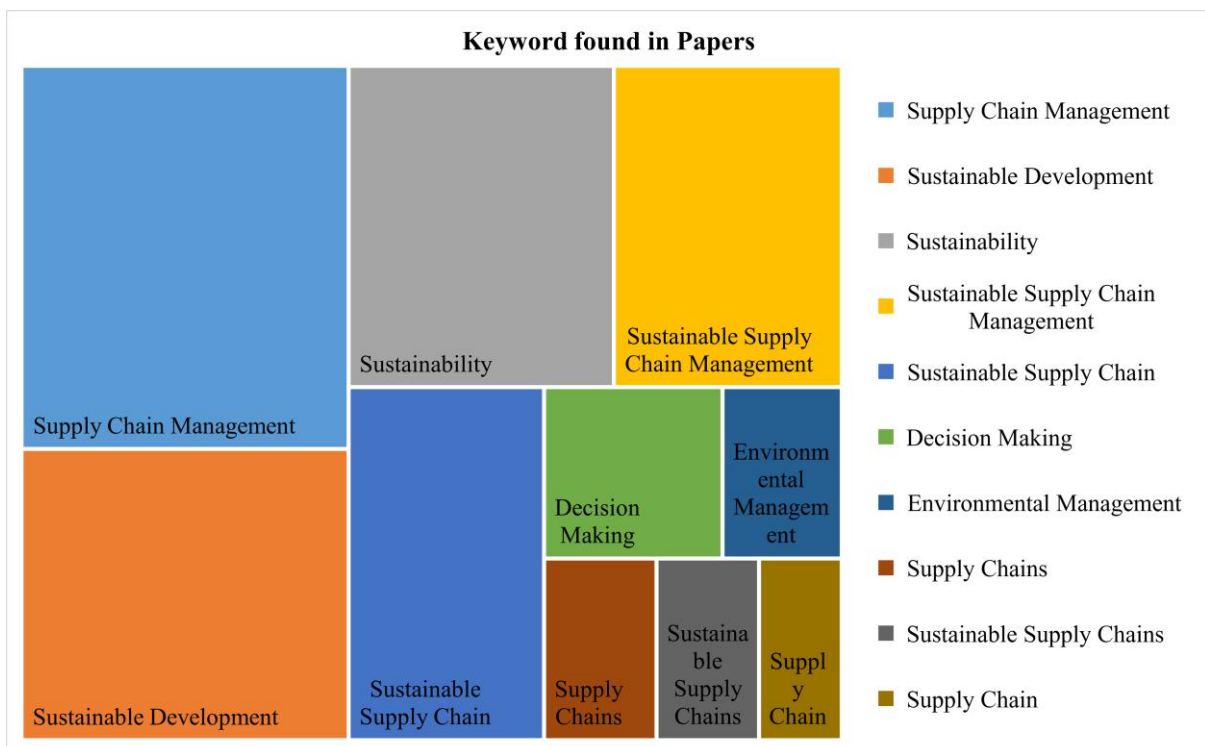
Keyword found in Papers

Supply Chain Management

Sustainable Development

Sustainability

Sustainable Supply Chain Management

Sustainable Supply Chain

Decision Making

Environmental Management

Supply Chains

Sustainable Supply Chains

Supply Chain

Supply Chain Management
Sustainable Development
Sustainability
Sustainable Supply Chain Management
Sustainable Supply Chain
Decision Making
Environmental Management
Supply Chains
Sustainable Supply Chains
Supply Chain